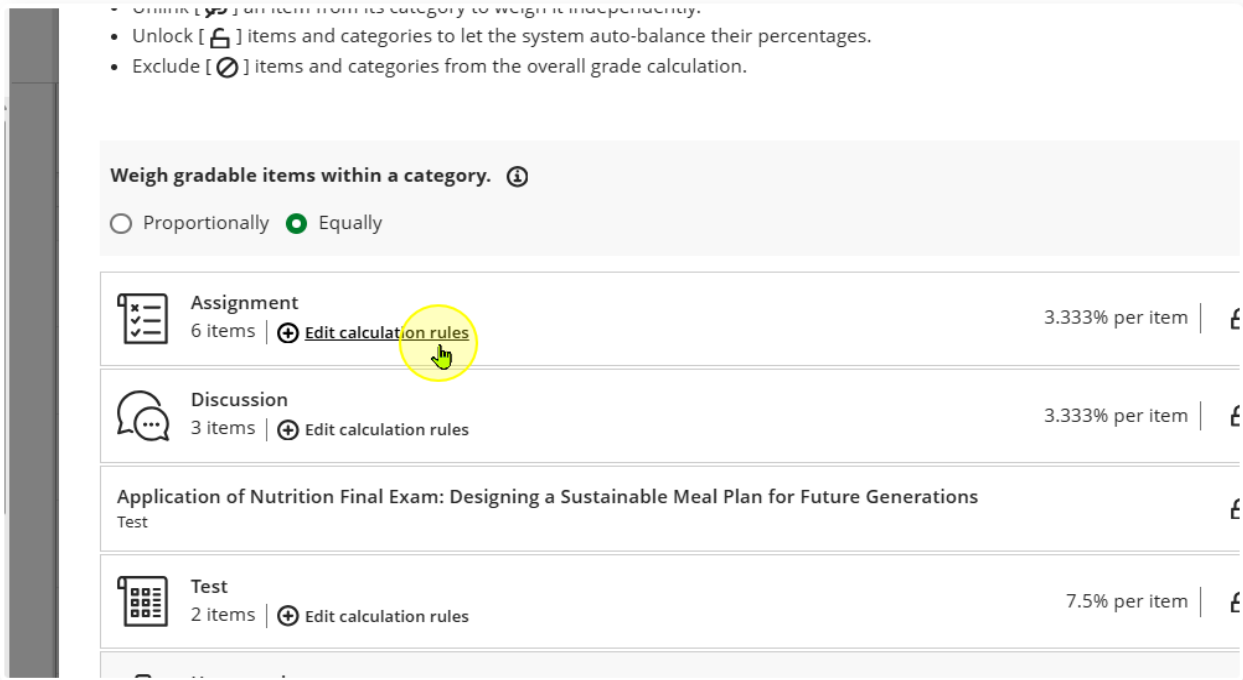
• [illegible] [ ] an item from its category to weigh it independently.
• Unlock [ ] items and categories to let the system auto-balance their percentages.
• Exclude [ ] items and categories from the overall grade calculation.

Weigh gradable items within a category.

Proportionally Equally

Assignment
6 items | Edit calculation rules
3.333% per item

Discussion
3 items | Edit calculation rules
3.333% per item

Application of Nutrition Final Exam: Designing a Sustainable Meal Plan for Future Generations
Test

Test
2 items | Edit calculation rules
7.5% per item

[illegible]